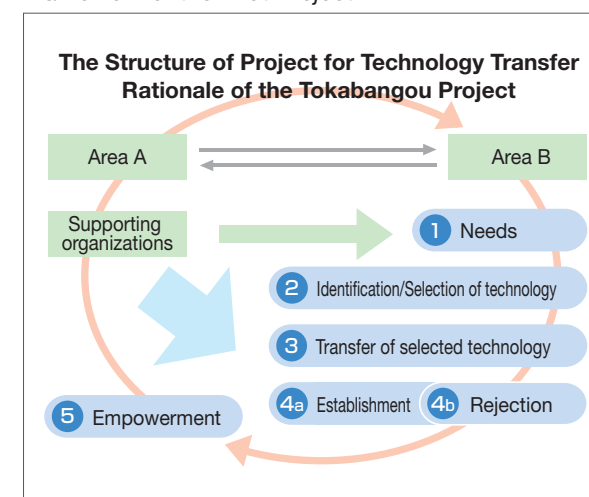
The Structure of Project for Technology Transfer Rationale of the Tokabangou Project

Area A

Area B

Supporting organizations

1 Needs

2 Identification/Selection of technology

3 Transfer of selected technology

4a Establishment

4b Rejection

5 Empowerment